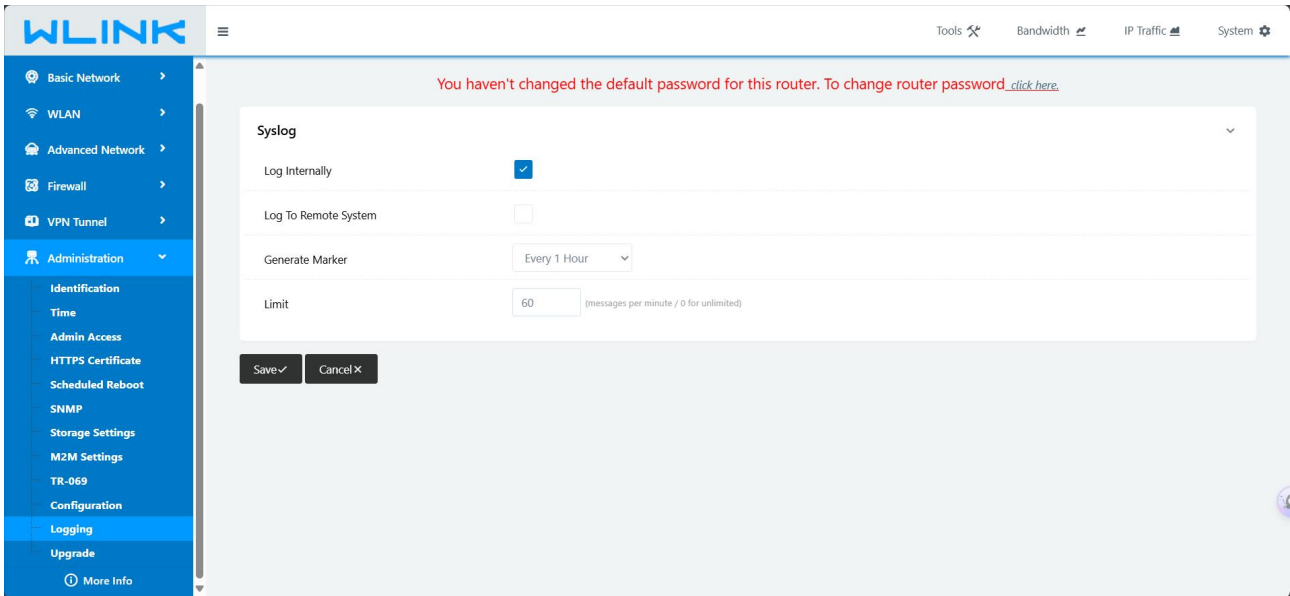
WLINK

Tools Bandwidth IP Traffic System

Basic Network
WLAN
Advanced Network
Firewall
VPN Tunnel
Administration
Identification
Time
Admin Access
HTTPS Certificate
Scheduled Reboot
SNMP
Storage Settings
M2M Settings
TR-069
Configuration
Logging
Upgrade
More Info

You haven't changed the default password for this router. To change router password click here.

Syslog

Log Internally

Log To Remote System

Generate Marker Every 1 Hour

Limit 60 (messages per minute / 0 for unlimited)

Save✓ Cancel×